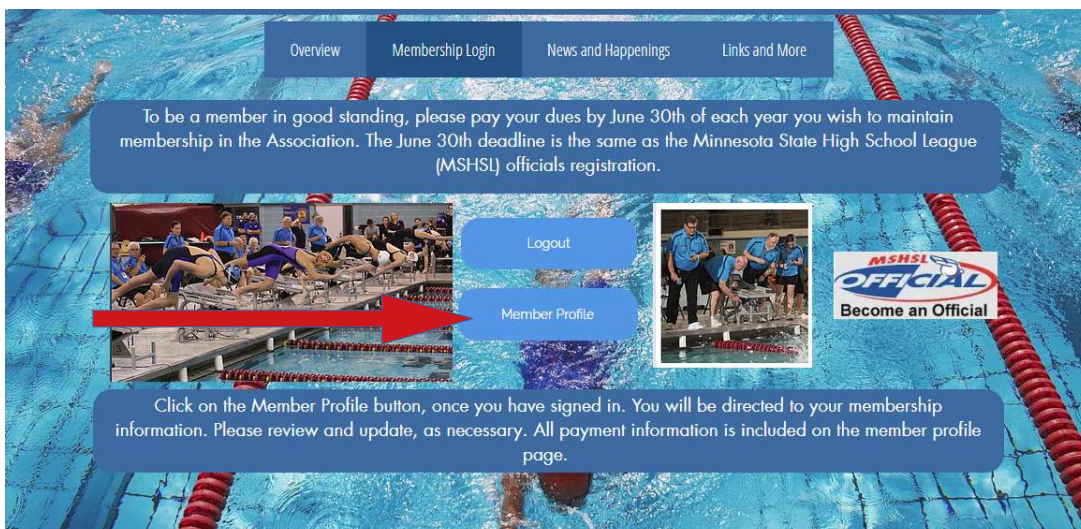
Overview Membership Login News and Happenings Links and More

To be a member in good standing, please pay your dues by June 30th of each year you wish to maintain membership in the Association. The June 30th deadline is the same as the Minnesota State High School League (MSHSL) officials registration.

Logout

Member Profile

MSHSL OFFICIAL

Become an Official

Click on the Member Profile button, once you have signed in. You will be directed to your membership information. Please review and update, as necessary. All payment information is included on the member profile page.